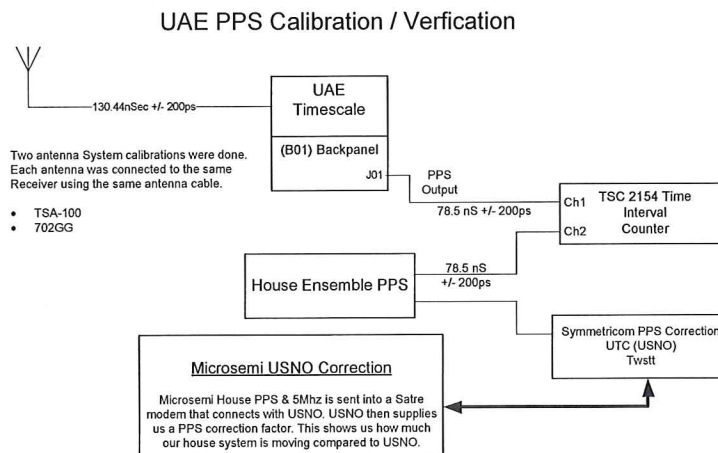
UAE PPS Calibration / Verfication

130.44nSec +/- 200ps

UAE Timescale

(B01) Backpanel

J01

PPS Output

78.5 nS +/- 200ps

Two antenna System calibrations were done. Each antenna was connected to the same Receiver using the same antenna cable.

- TSA-100
- 702GG

Ch1

Ch2

TSC 2154 Time Interval Counter

House Ensemble PPS

78.5 nS +/- 200ps

Symmetricom PPS Correction UTC (USNO) Twstt

Microsemi USNO Correction

Microsemi House PPS & 5Mhz is sent into a Satre modem that connects with USNO. USNO then supplies us a PPS correction factor. This shows us how much our house system is moving compared to USNO.